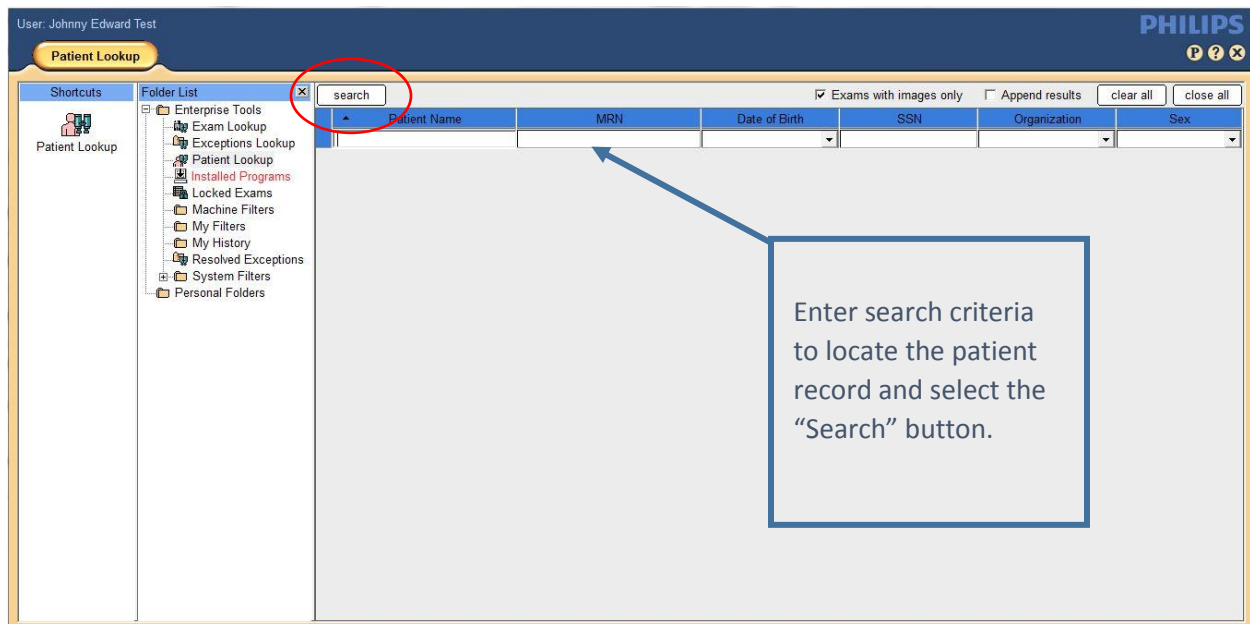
User: Johnny Edward Test

PHILIPS

Patient Lookup

Shortcuts

Patient Lookup

Folder List

Enterprise Tools
Exam Lookup
Exceptions Lookup
Patient Lookup
Installed Programs
Locked Exams
Machine Filters
My Filters
My History
Resolved Exceptions
System Filters
Personal Folders

search

Exams with images only

Append results

clear all

close all

| Patient Name | MRN | Date of Birth | SSN | Organization | Sex |
|---|---|---|---|---|---|
| | | | | | |

Enter search criteria to locate the patient record and select the "Search" button.